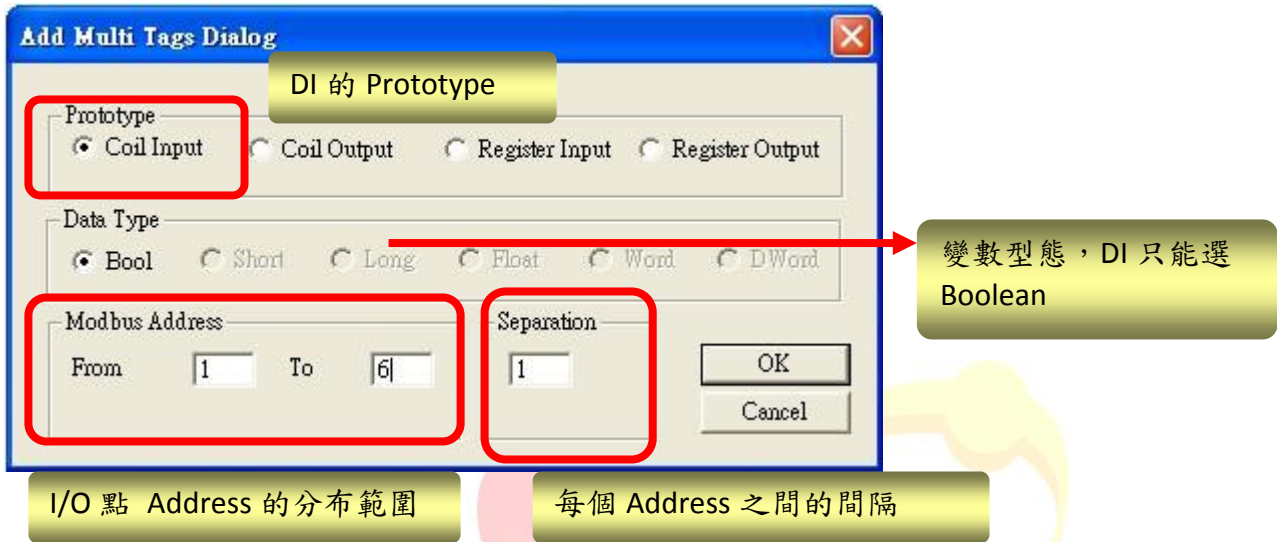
Add Multi Tags Dialog

DI 的 Prototype

Prototype
Coil Input
Coil Output
Register Input
Register Output

Data Type
Bool
Short
Long
Float
Word
DWord

變數型態，DI 只能選 Boolean

Modbus Address
From 1
To 6

Separation
1

OK
Cancel

I/O 點 Address 的分布範圍

每個 Address 之間的間隔